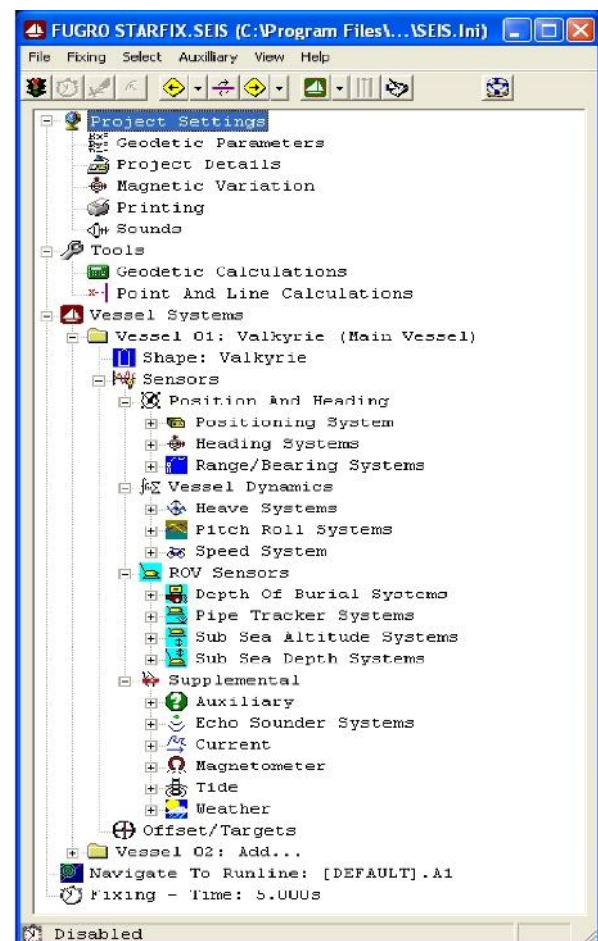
FUGRO STARFIX.SEIS (C:\Program Files\...\SEIS.Ini)

File Fixing Select Auxiliary View Help

Project Settings
Geodetic Parameters
Project Details
Magnetic Variation
Printing
Sounds
Tools
Geodetic Calculations
Point And Line Calculations
Vessel Systems
Vessel 01: Valkyrie (Main Vessel)
Shape: Valkyrie
Sensors
Position And Heading
Positioning System
Heading Systems
Range/Bearing Systems
Vessel Dynamics
Heave Systems
Pitch Roll Systems
Speed System
ROV Sensors
Depth Of Burial Systems
Pipe Tracker Systems
Sub Sea Altitude Systems
Sub Sea Depth Systems
Supplemental
Auxiliary
Echo Sounder Systems
Current
Magnetometer
Tide
Weather
Offset/Targets
Vessel 02: Add...
Navigate To Runline: [DEFAULT].A1
Fixing - Time: 5.000s

Disabled